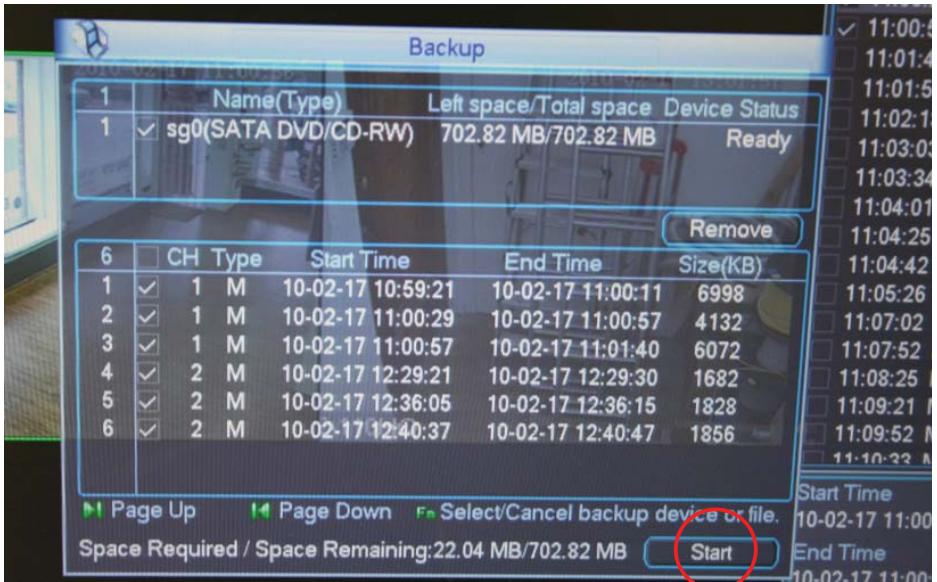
Backup

2010-02-17 11:02:58 2010-02-17 13:01:58

| 1 | Name(Type) | Left space/Total space | Device Status |
|---|---|---|---|
| 1 | ✓ sg0(SATA DVD/CD-RW) | 702.82 MB/702.82 MB | Ready |

Remove

| 6 | | CH | Type | Start Time | End Time | Size(KB) |
|---|---|---|---|---|---|---|
| 1 | ✓ | 1 | M | 10-02-17 10:59:21 | 10-02-17 11:00:11 | 6998 |
| 2 | ✓ | 1 | M | 10-02-17 11:00:29 | 10-02-17 11:00:57 | 4132 |
| 3 | ✓ | 1 | M | 10-02-17 11:00:57 | 10-02-17 11:01:40 | 6072 |
| 4 | ✓ | 2 | M | 10-02-17 12:29:21 | 10-02-17 12:29:30 | 1682 |
| 5 | ✓ | 2 | M | 10-02-17 12:36:05 | 10-02-17 12:36:15 | 1828 |
| 6 | ✓ | 2 | M | 10-02-17 12:40:37 | 10-02-17 12:40:47 | 1856 |

Page Up Page Down Fn Select/Cancel backup device or file.

Space Required / Space Remaining:22.04 MB/702.82 MB Start

11:00:5
11:01:4
11:01:5
11:02:1
11:03:0
11:03:34
11:04:01
11:04:25
11:04:42
11:05:26
11:07:02
11:07:52
11:08:25
11:09:21
11:09:52
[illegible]

Start Time
10-02-17 11:00
End Time
10-02-17 11:00